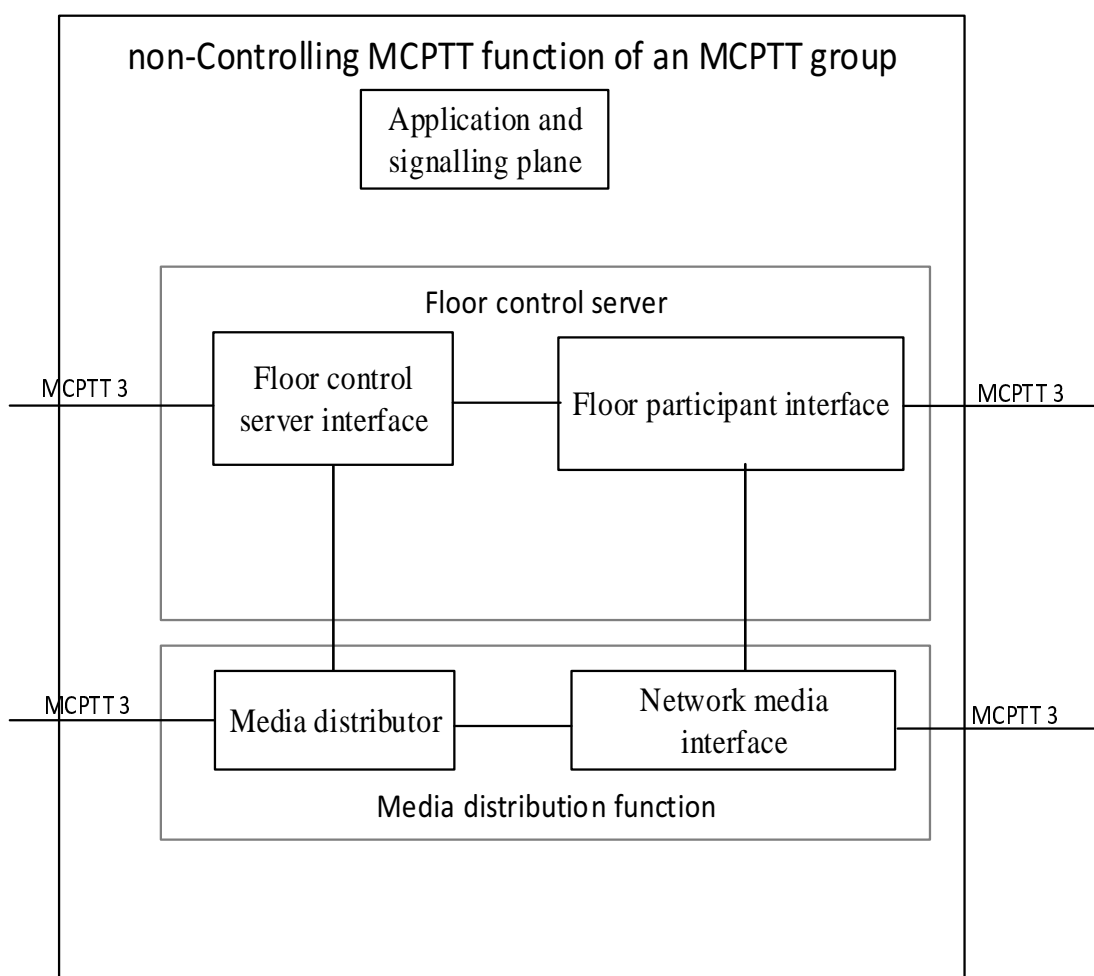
non-Controlling MCPTT function of an MCPTT group

Application and signalling plane

Floor control server

MCPTT 3

Floor control server interface

Floor participant interface

MCPTT 3

MCPTT 3

Media distributor

Network media interface

MCPTT 3

Media distribution function